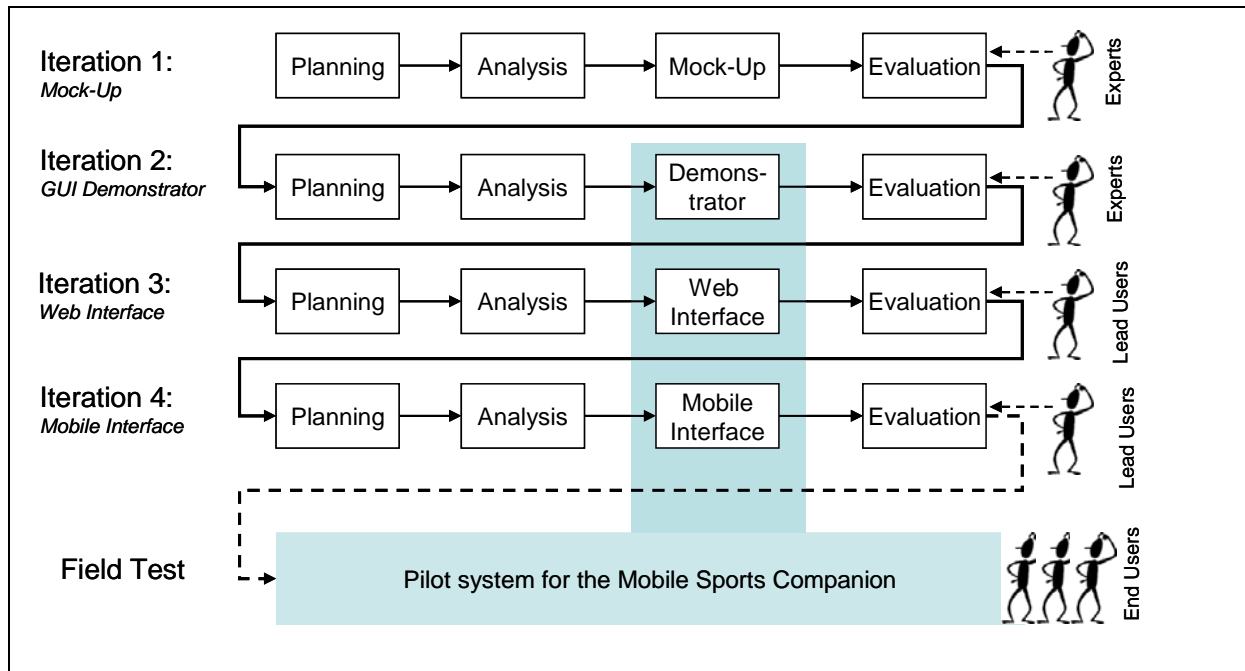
Iteration 1:
Mock-Up

Planning

Analysis

Mock-Up

Evaluation

Experts

Iteration 2:
GUI Demonstrator

Planning

Analysis

Demonstrator

Evaluation

Experts

Iteration 3:
Web Interface

Planning

Analysis

Web Interface

Evaluation

Lead Users

Iteration 4:
Mobile Interface

Planning

Analysis

Mobile Interface

Evaluation

Lead Users

Field Test

Pilot system for the Mobile Sports Companion

End Users